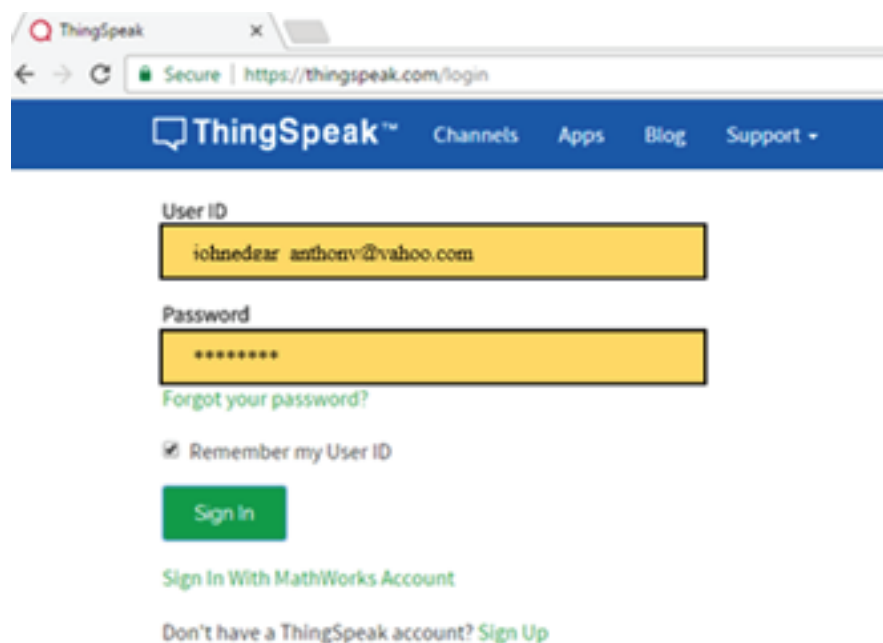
ThingSpeak ×

Secure | https://thingspeak.com/login

ThingSpeak™ Channels Apps Blog Support ▾

User ID

johnedgar_anthony@yahoo.com

Password

••••••••

Forgot your password?

Remember my User ID

Sign In

Sign In With MathWorks Account

Don't have a ThingSpeak account? Sign Up